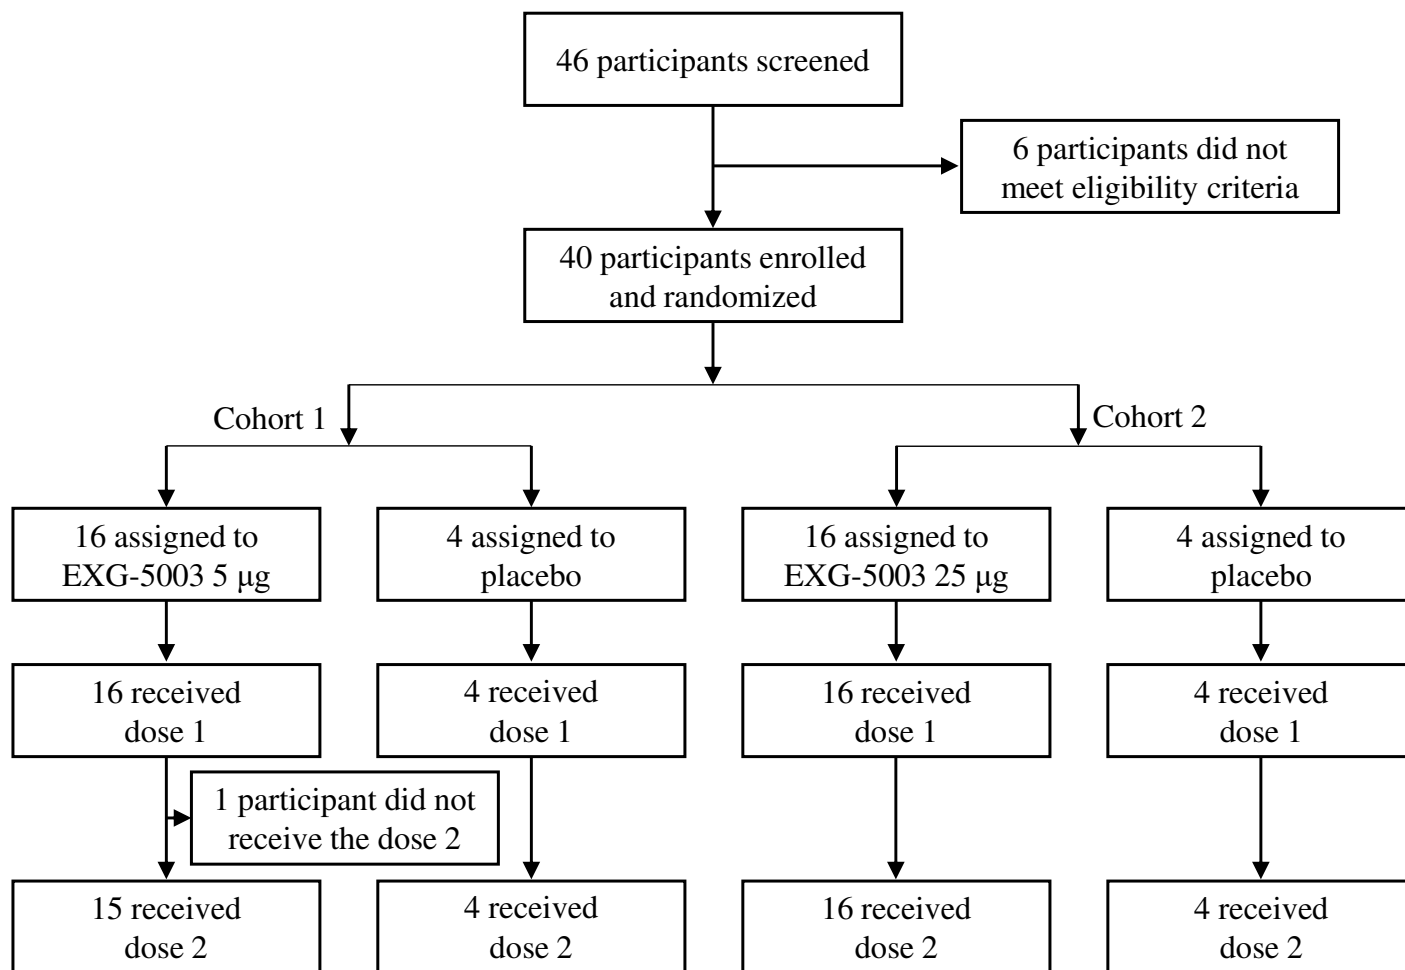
46 participants screened

6 participants did not meet eligibility criteria

40 participants enrolled and randomized

Cohort 1

Cohort 2

16 assigned to EXG-5003 5 μg

4 assigned to placebo

16 assigned to EXG-5003 25 μg

4 assigned to placebo

16 received dose 1

4 received dose 1

16 received dose 1

4 received dose 1

1 participant did not receive the dose 2

15 received dose 2

4 received dose 2

16 received dose 2

4 received dose 2